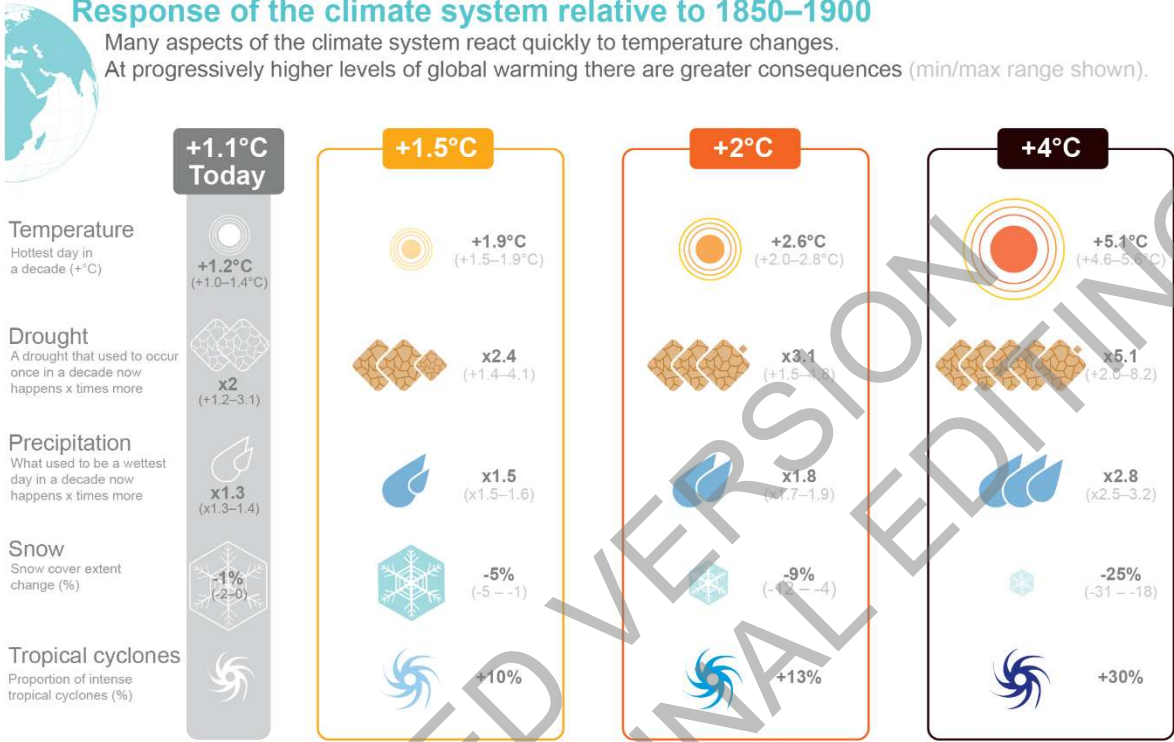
Response of the climate system relative to 1850–1900

Many aspects of the climate system react quickly to temperature changes.
At progressively higher levels of global warming there are greater consequences (min/max range shown).

| | +1.1°C Today | +1.5°C | +2°C | +4°C |
|---|---|---|---|---|
| Temperature<br>Hottest day in a decade (+°C) | +1.2°C<br>(+1.0–1.4°C) | +1.9°C<br>(+1.5–1.9°C) | +2.6°C<br>(+2.0–2.8°C) | +5.1°C<br>(+4.6–5.6°C) |
| Drought<br>A drought that used to occur once in a decade now happens x times more | x2<br>(+1.2–3.1) | x2.4<br>(+1.4–4.1) | x3.1<br>(+1.5–4.8) | x5.1<br>(+2.0–8.2) |
| Precipitation<br>What used to be a wettest day in a decade now happens x times more | x1.3<br>(x1.3–1.4) | x1.5<br>(x1.5–1.6) | x1.8<br>(x1.7–1.9) | x2.8<br>(x2.5–3.2) |
| Snow<br>Snow cover extent change (%) | -1%<br>(-2–0) | -5%<br>(-5 – -1) | -9%<br>(-12 – -4) | -25%<br>(-31 – -18) |
| Tropical cyclones<br>Proportion of intense tropical cyclones (%) | | +10% | +13% | +30% |

ACCEPTED VERSION
SUBJECT TO FINAL EDITING